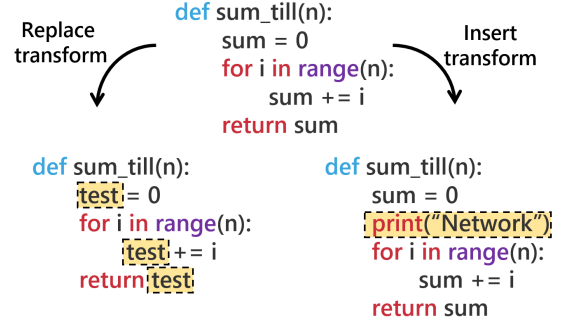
Replace transform

def sum_till(n):
sum = 0
for i in range(n):
sum += i
return sum

Insert transform

def sum_till(n):
test = 0
for i in range(n):
test += i
return test

def sum_till(n):
sum = 0
print("Network")
for i in range(n):
sum += i
return sum